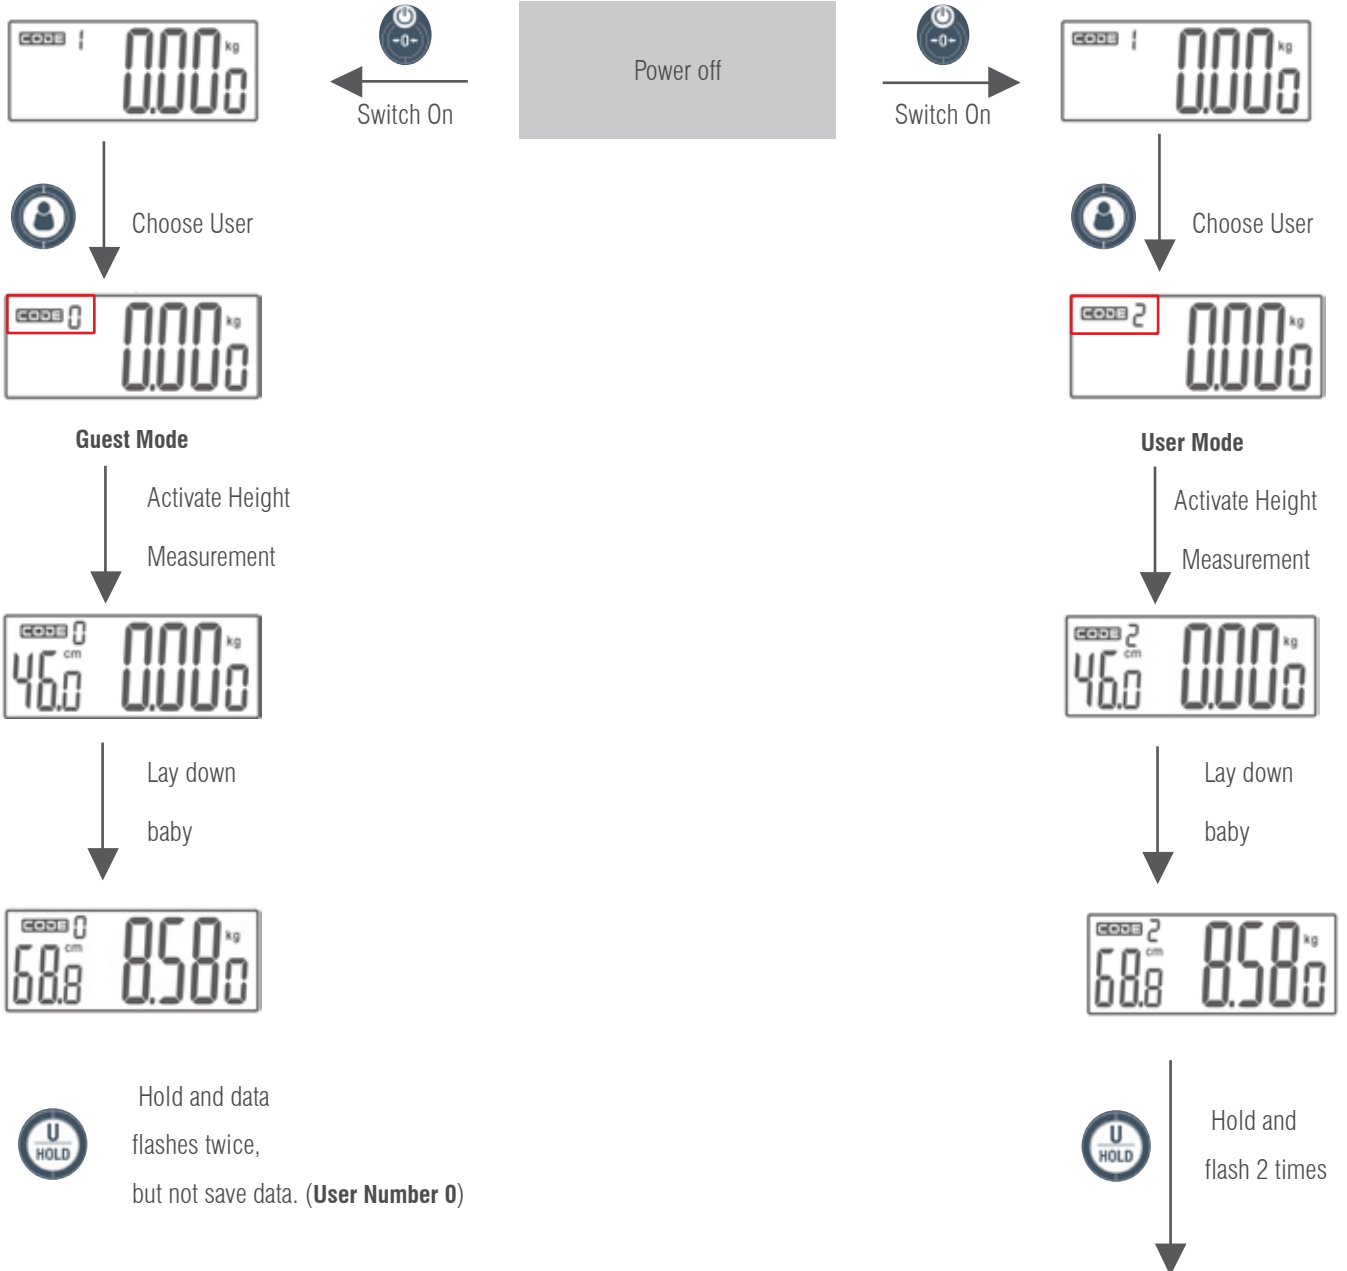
CODE 1 0.000 kg

Switch On

Power off

Switch On

CODE 1 0.000 kg

Choose User

Choose User

CODE 0 0.000 kg

CODE 2 0.000 kg

**Guest Mode**

**User Mode**

Activate Height Measurement

Activate Height Measurement

CODE 0 cm 46.0 0.000 kg

CODE 2 cm 46.0 0.000 kg

Lay down baby

Lay down baby

CODE 0 cm 68.8 8.580 kg

CODE 2 cm 68.8 8.580 kg

U HOLD

Hold and data flashes twice, but not save data. (**User Number 0**)

U HOLD

Hold and flash 2 times